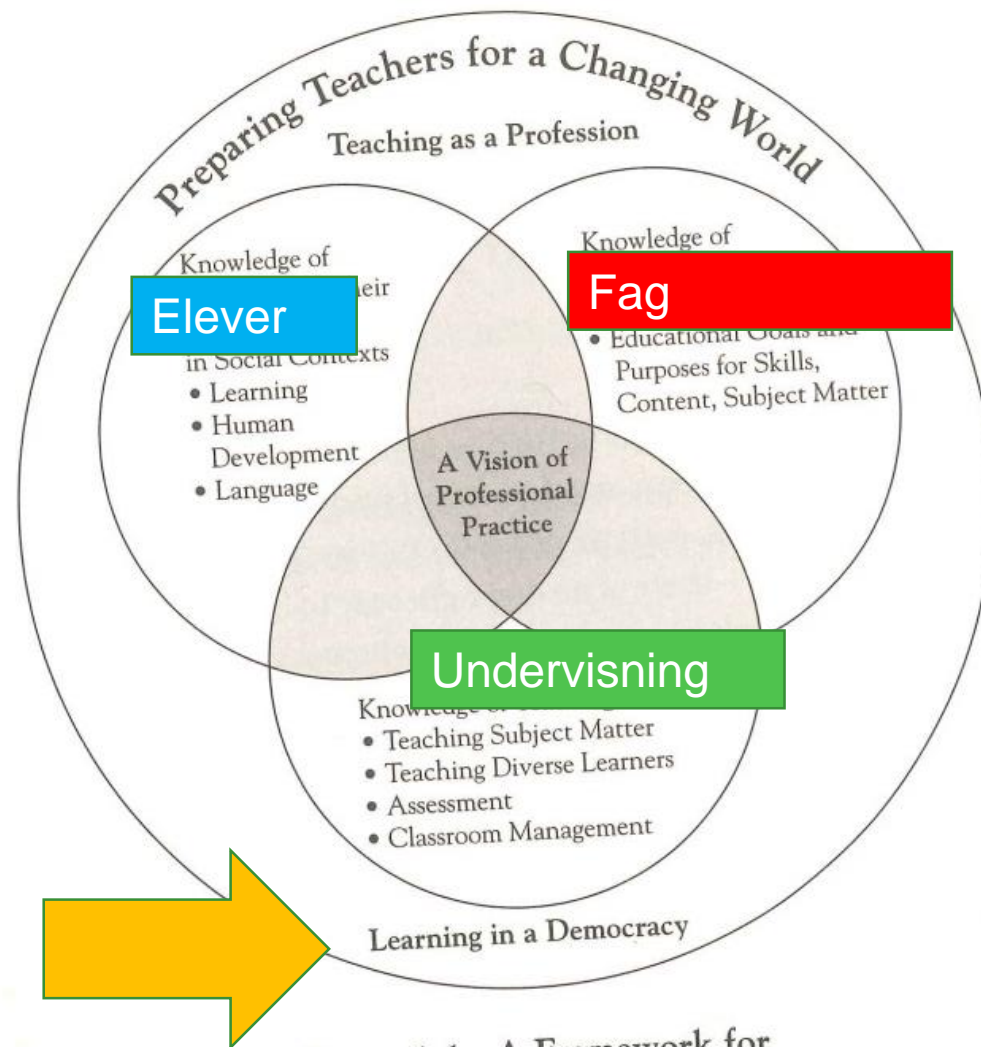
Preparing Teachers for a Changing World

Teaching as a Profession

Knowledge of
Elever
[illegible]eir
in Social Contexts
• Learning
• Human Development
• Language

Knowledge of
Fag
• Educational Goals and Purposes for Skills, Content, Subject Matter

A Vision of Professional Practice

Undervisning
Knowledge of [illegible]
• Teaching Subject Matter
• Teaching Diverse Learners
• Assessment
• Classroom Management

Learning in a Democracy

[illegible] A Framework for